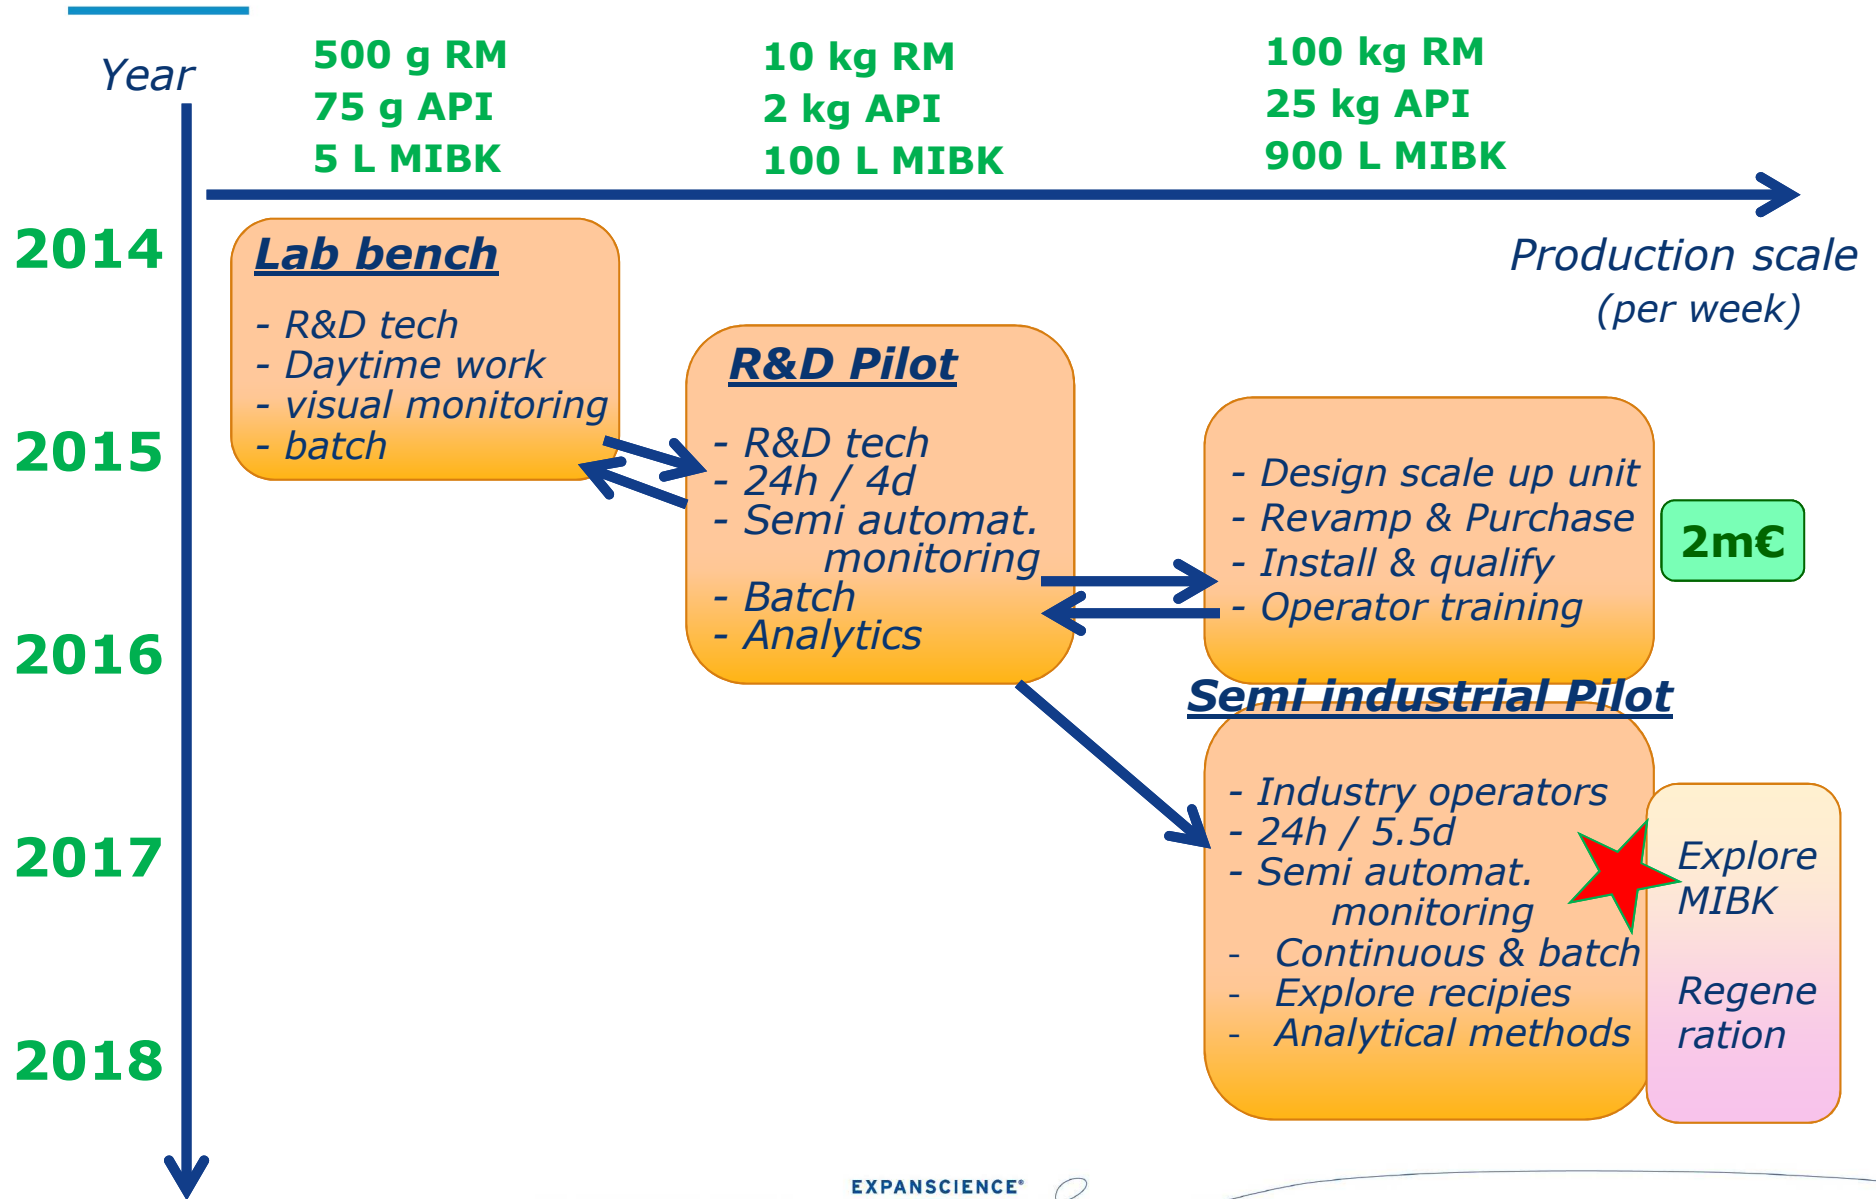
Year

500 g RM
75 g API
5 L MIBK

10 kg RM
2 kg API
100 L MIBK

100 kg RM
25 kg API
900 L MIBK

Production scale
(per week)

2014

2015

2016

2017

2018

Lab bench

- R&D tech
- Daytime work
- visual monitoring
- batch

R&D Pilot

- R&D tech
- 24h / 4d
- Semi automat. monitoring
- Batch
- Analytics

- Design scale up unit
- Revamp & Purchase
- Install & qualify
- Operator training

2m€

Semi industrial Pilot

- Industry operators
- 24h / 5.5d
- Semi automat. monitoring
- Continuous & batch
- Explore recipies
- Analytical methods

Explore MIBK

Regene ration

EXPANSCIENCE®